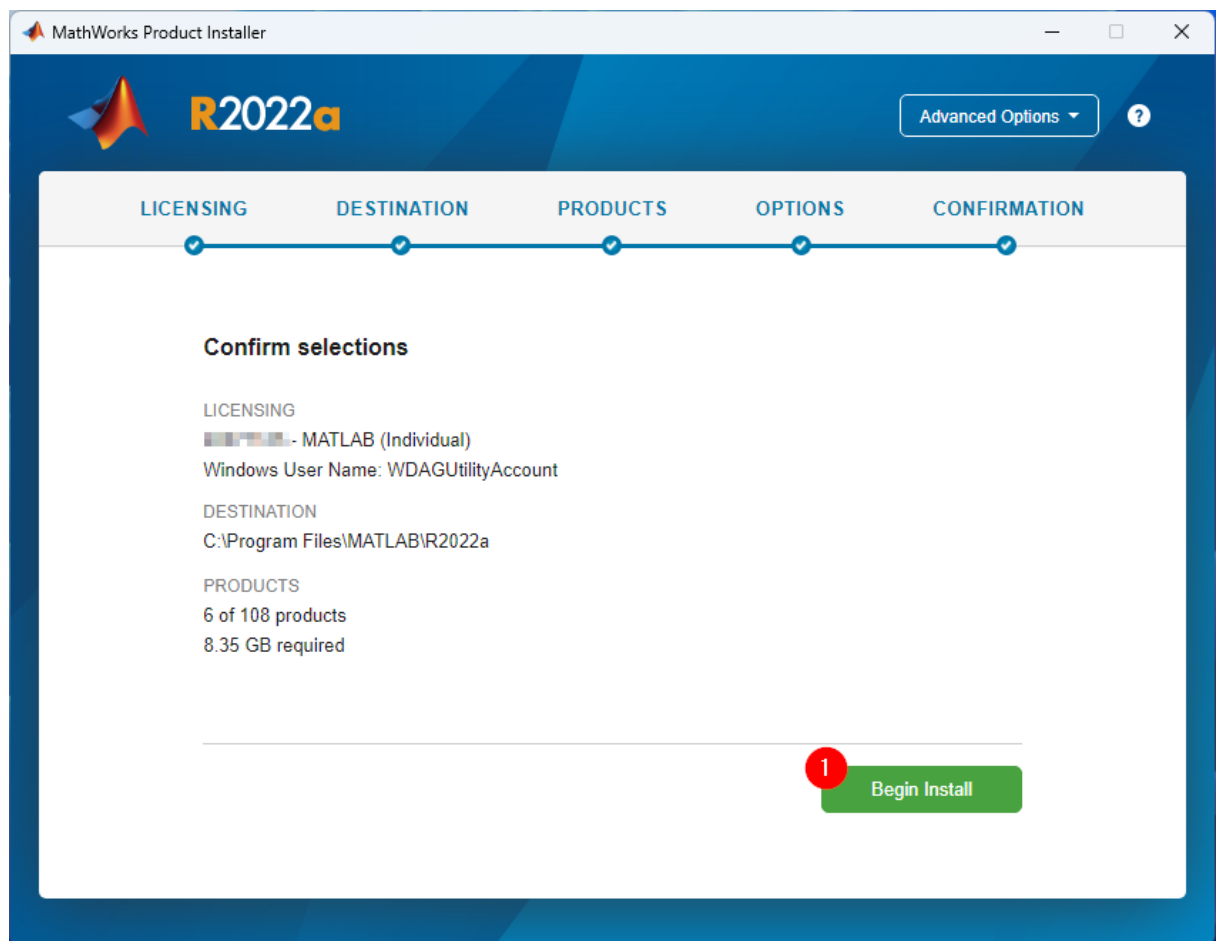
MathWorks Product Installer

R2022a

Advanced Options

?

LICENSING DESTINATION PRODUCTS OPTIONS CONFIRMATION

Confirm selections

LICENSING
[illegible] - MATLAB (Individual)
Windows User Name: WDAGUtilityAccount

DESTINATION
C:\Program Files\MATLAB\R2022a

PRODUCTS
6 of 108 products
8.35 GB required

1

Begin Install